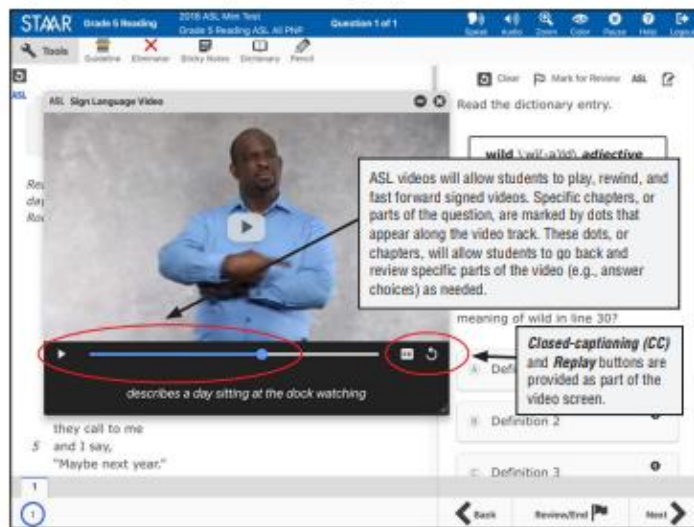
STAAR Grade 5 Reading 2018 ASL Mini Test Grade 5 Reading ASL All PNP Question 1 of 1

Speak Audio Zoom Color Pause Help Logout

Tools Guideline Eliminator Sticky Notes Dictionary Pencil

ASL

ASL Sign Language Video

Re
day
Ro

Clear Mark for Review ASL

Read the dictionary entry.

wild \ˈwī(-ə)ld\ adjective

ASL videos will allow students to play, rewind, and fast forward signed videos. Specific chapters, or parts of the question, are marked by dots that appear along the video track. These dots, or chapters, will allow students to go back and review specific parts of the video (e.g., answer choices) as needed.

meaning of wild in line 30?

Closed-captioning (CC) and Replay buttons are provided as part of the video screen.

describes a day sitting at the dock watching

A Defi

B Definition 2

C Definition 3

they call to me
5 and I say,
"Maybe next year."

1

1

Back Review/End Next